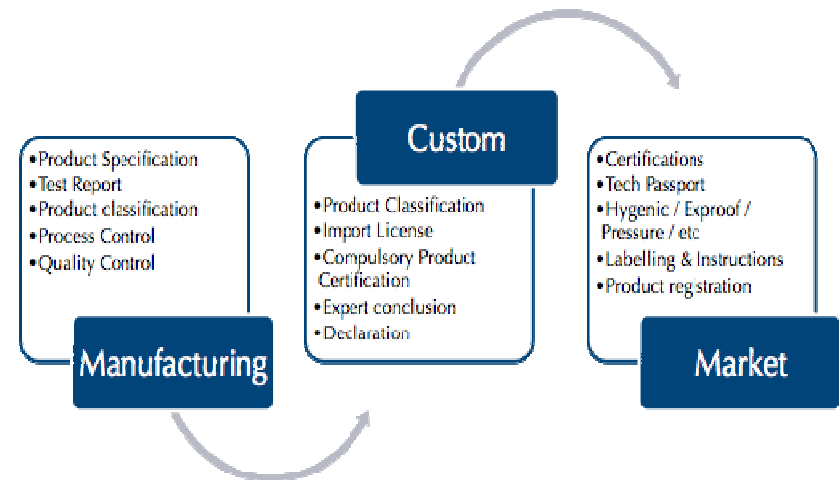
•Product Specification
•Test Report
•Product classification
•Process Control
•Quality Control

Manufacturing

Custom

•Product Classification
•Import License
•Compulsory Product Certification
•Expert conclusion
•Declaration

•Certifications
•Tech Passport
•Hygenic / Exproof / Pressure / etc
•Labelling & Instructions
•Product registration

Market